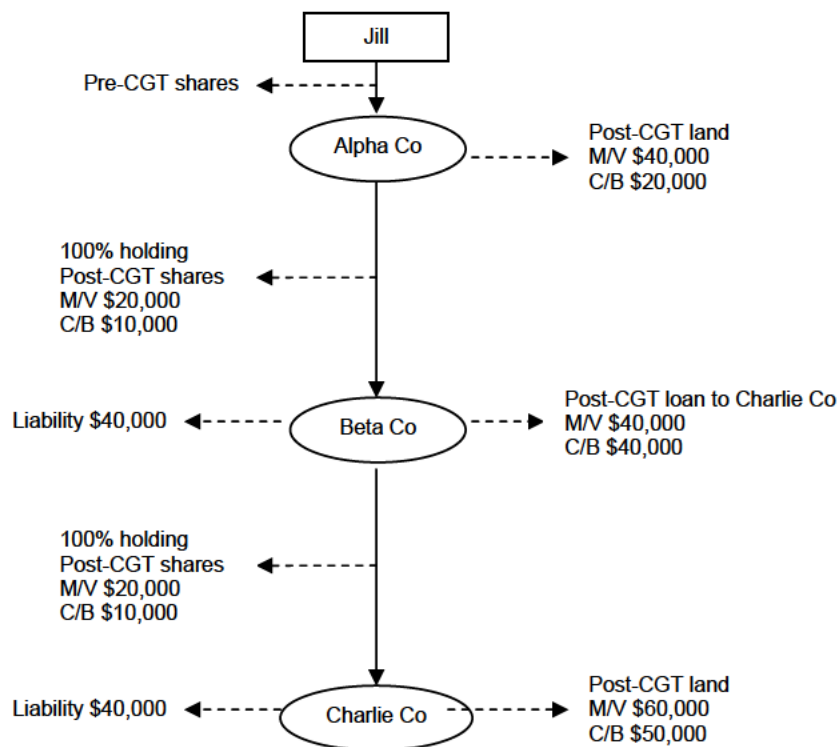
Jill

Pre-CGT shares

Alpha Co

Post-CGT land
M/V $40,000
C/B $20,000

100% holding
Post-CGT shares
M/V $20,000
C/B $10,000

Liability $40,000

Beta Co

Post-CGT loan to Charlie Co
M/V $40,000
C/B $40,000

100% holding
Post-CGT shares
M/V $20,000
C/B $10,000

Liability $40,000

Charlie Co

Post-CGT land
M/V $60,000
C/B $50,000